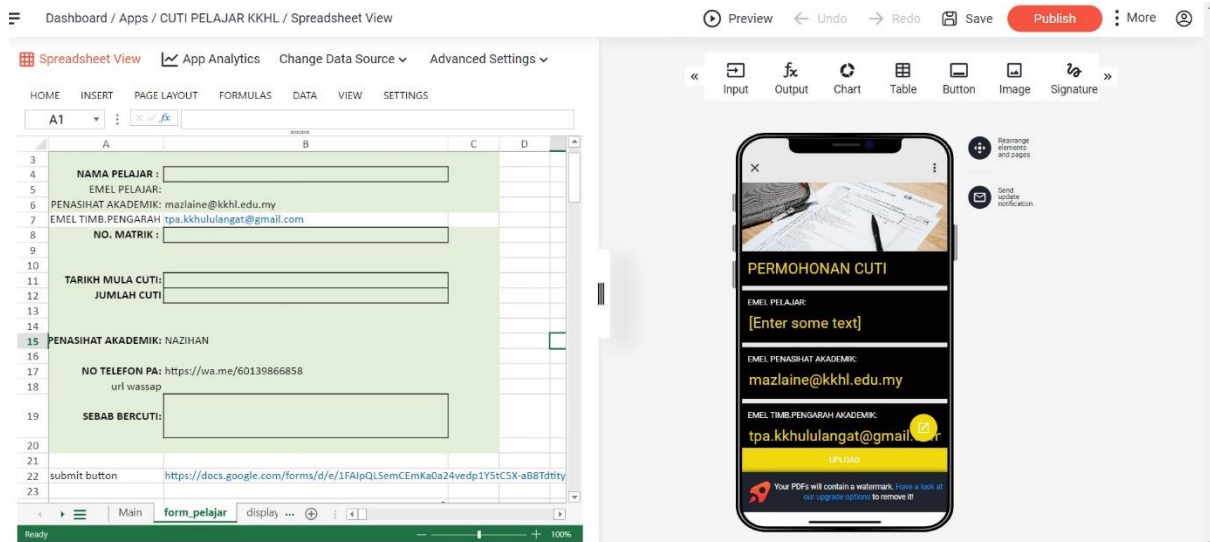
Dashboard / Apps / CUTI PELAJAR KKHL / Spreadsheet View

Preview ← Undo → Redo Save Publish More

Spreadsheet View App Analytics Change Data Source Advanced Settings

HOME INSERT PAGE LAYOUT FORMULAS DATA VIEW SETTINGS

A1 $fx$

| | A | B | C | D |
|---|---|---|---|---|
| 3 | | | | |
| 4 | NAMA PELAJAR : | | | |
| 5 | EMEL PELAJAR: | | | |
| 6 | PENASIHAT AKADEMIK: | mazlaine@kkhl.edu.my | | |
| 7 | EMEL TIMB.PENGARAH | tpa.kkhululangat@gmail.com | | |
| 8 | NO. MATRIK : | | | |
| 9 | | | | |
| 10 | | | | |
| 11 | TARIKH MULA CUTI: | | | |
| 12 | JUMLAH CUTI | | | |
| 13 | | | | |
| 14 | | | | |
| 15 | PENASIHAT AKADEMIK: | NAZIHAN | | |
| 16 | | | | |
| 17 | NO TELEFON PA: | https://wa.me/60139866858 | | |
| 18 | url wassap | | | |
| 19 | SEBAB BERCUTI: | | | |
| 20 | | | | |
| 21 | | | | |
| 22 | submit button | https://docs.google.com/forms/d/e/1FAIpQLSemCEmKa0a24vedp1Y5tC5X-aB8Tdtity | | |
| 23 | | | | |

Main form_pelajar display ...

Ready 100%

Input Output Chart Table Button Image Signature

Rearrange elements and pages

Send update notification

PERMOHONAN CUTI

EMEL PELAJAR:
[Enter some text]

EMEL PENASIHAT AKADEMIK:
mazlaine@kkhl.edu.my

EMEL TIMB.PENGARAH AKADEMIK:
tpa.kkhululangat@gmail.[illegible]

UPLOAD

Your PDFs will contain a watermark. Have a look at our upgrade options to remove it!